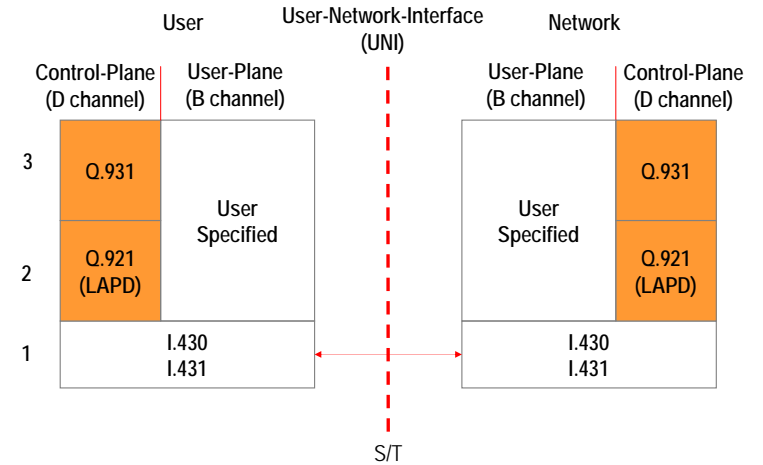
User

User-Network-Interface (UNI)

Network

Control-Plane (D channel)

User-Plane (B channel)

User-Plane (B channel)

Control-Plane (D channel)

3

Q.931

User Specified

2

Q.921 (LAPD)

1

I.430
I.431

User Specified

Q.931

Q.921 (LAPD)

I.430
I.431

S/T